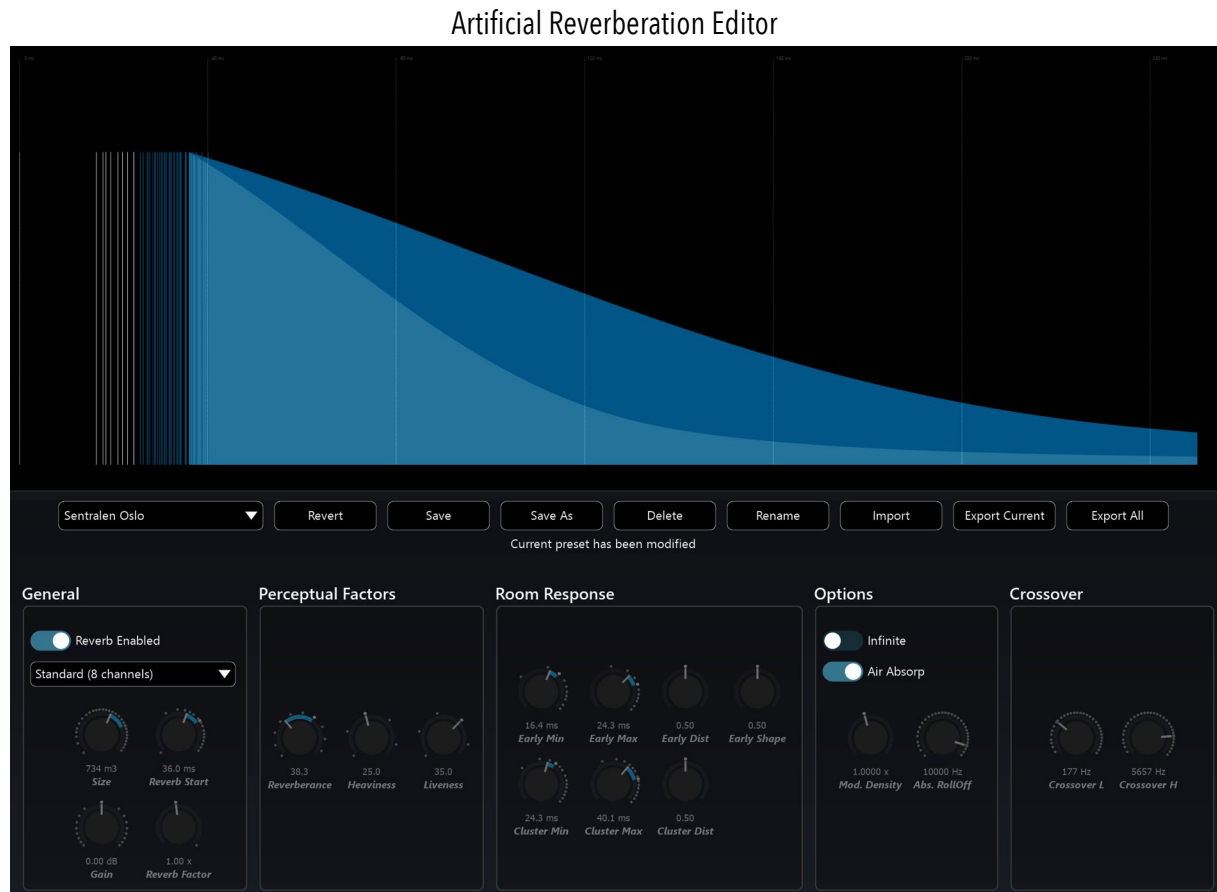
Artificial Reverberation Editor

0 ms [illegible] 40 ms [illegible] 80 ms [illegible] 120 ms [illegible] 160 ms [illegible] 200 ms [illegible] 240 ms

Sentralen Oslo
Revert
Save
Save As
Delete
Rename
Import
Export Current
Export All

Current preset has been modified

General

Reverb Enabled

Standard (8 channels)

734 m3
Size

36.0 ms
Reverb Start

0.00 dB
Gain

1.00 x
Reverb Factor

Perceptual Factors

38.3
Reverberance

25.0
Heaviness

35.0
Liveness

Room Response

16.4 ms
Early Min

24.3 ms
Early Max

0.50
Early Dist

0.50
Early Shape

24.3 ms
Cluster Min

40.1 ms
Cluster Max

0.50
Cluster Dist

Options

Infinite

Air Absorp

1.0000 x
Mod. Density

10000 Hz
Abs. RollOff

Crossover

177 Hz
Crossover L

5657 Hz
Crossover H